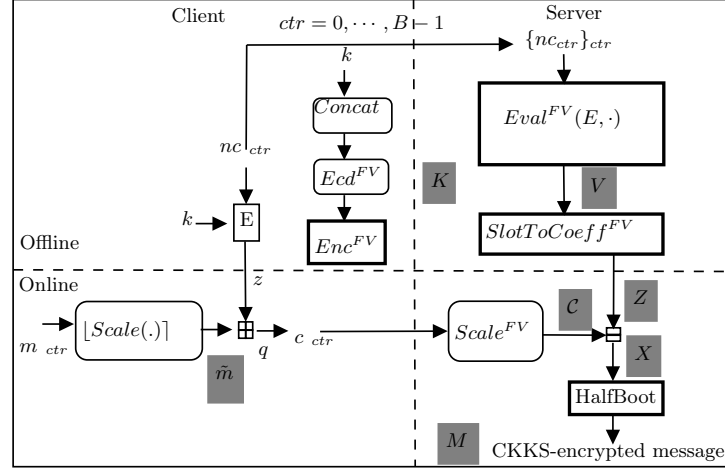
Client

Server

$ctr = 0, \cdots, B-1$

$\{nc_{ctr}\}_{ctr}$

$k$

$Concat$

$Eval^{FV}(E, \cdot)$

$nc_{ctr}$

$Ecd^{FV}$

$K$

$V$

$k$

E

$Enc^{FV}$

$SlotToCoeff^{FV}$

Offline

Online

$z$

$Z$

$\mathcal{C}$

$m_{ctr}$

$\lfloor Scale(.) \rceil$

$q$

$c_{ctr}$

$Scale^{FV}$

$X$

$\tilde{m}$

HalfBoot

$M$

CKKS-encrypted message